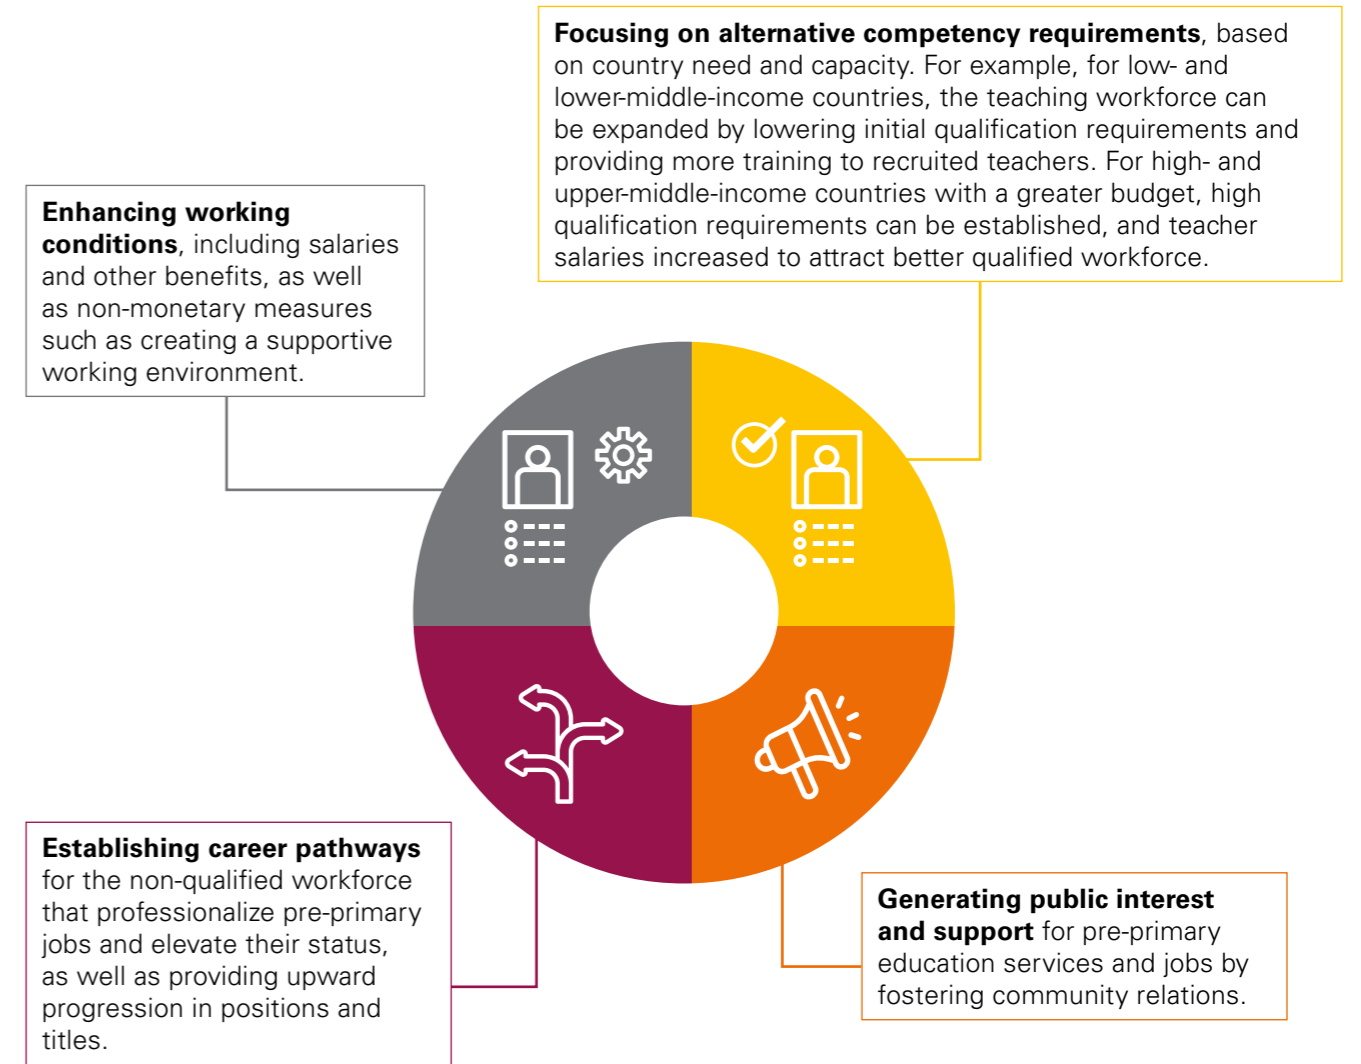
**Focusing on alternative competency requirements**, based on country need and capacity. For example, for low- and lower-middle-income countries, the teaching workforce can be expanded by lowering initial qualification requirements and providing more training to recruited teachers. For high- and upper-middle-income countries with a greater budget, high qualification requirements can be established, and teacher salaries increased to attract better qualified workforce.

**Enhancing working conditions**, including salaries and other benefits, as well as non-monetary measures such as creating a supportive working environment.

**Establishing career pathways** for the non-qualified workforce that professionalize pre-primary jobs and elevate their status, as well as providing upward progression in positions and titles.

**Generating public interest and support** for pre-primary education services and jobs by fostering community relations.